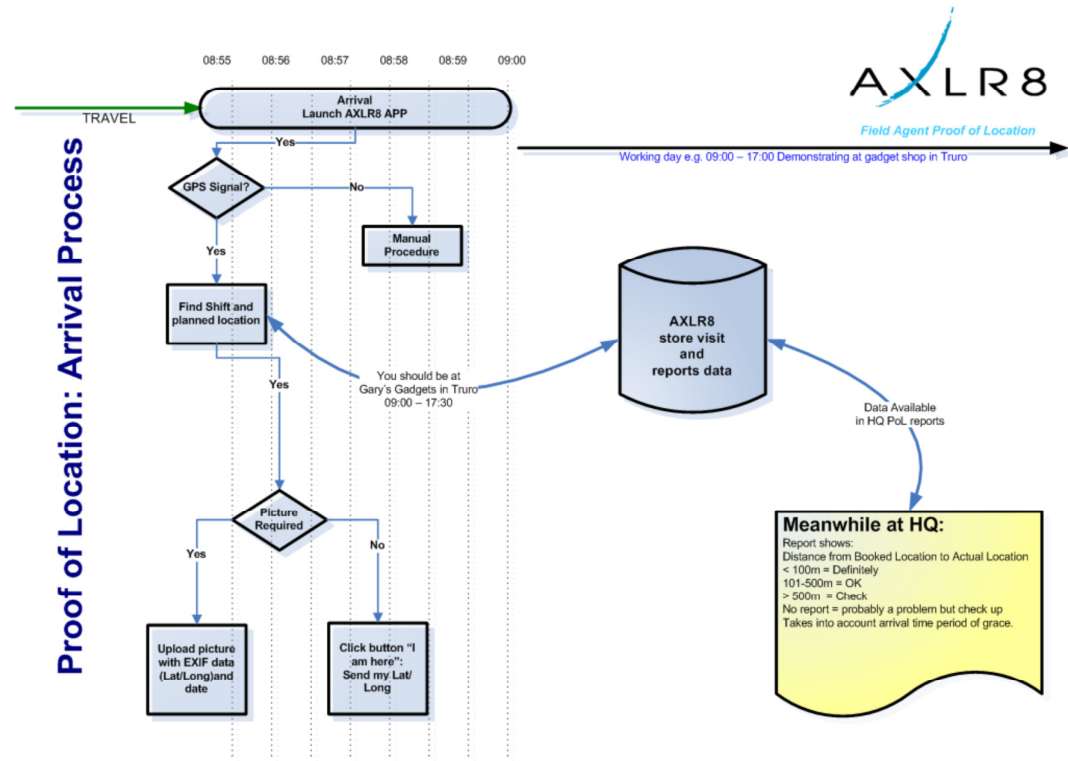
Proof of Location: Arrival Process

08:55 08:56 08:57 08:58 08:59 09:00

AXLR8

Field Agent Proof of Location

TRAVEL

Arrival
Launch AXLR8 APP

Working day e.g. 09:00 – 17:00 Demonstrating at gadget shop in Truro

Yes

GPS Signal?

No

Manual Procedure

Yes

Find Shift and planned location

You should be at Gary's Gadgets in Truro 09:00 – 17:30

AXLR8 store visit and reports data

Yes

Data Available in HQ PoL reports

Picture Required

Yes

No

Upload picture with EXIF data (Lat/Long)and date

Click button "I am here": Send my Lat/ Long

Meanwhile at HQ:
Report shows:
Distance from Booked Location to Actual Location
< 100m = Definitely
101-500m = OK
> 500m = Check
No report = probably a problem but check up
Takes into account arrival time period of grace.